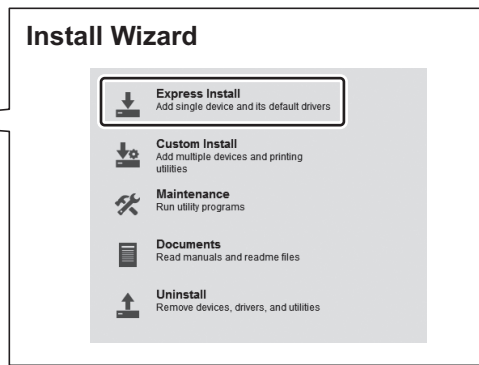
Install Wizard

Express Install
Add single device and its default drivers

Custom Install
Add multiple devices and printing utilities

Maintenance
Run utility programs

Documents
Read manuals and readme files

Uninstall
Remove devices, drivers, and utilities